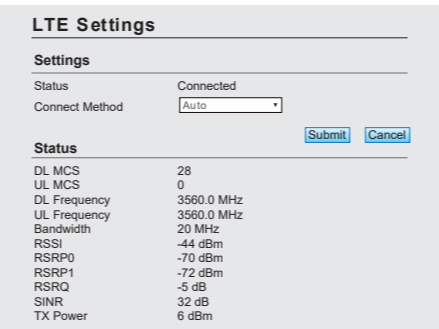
LTE Settings

Settings

| | |
|---|---|
| Status | Connected |
| Connect Method | Auto ▾ |

Submit Cancel

Status

| | |
|---|---|
| DL MCS | 28 |
| UL MCS | 0 |
| DL Frequency | 3560.0 MHz |
| UL Frequency | 3560.0 MHz |
| Bandwidth | 20 MHz |
| RSSI | -44 dBm |
| RSRP0 | -70 dBm |
| RSRP1 | -72 dBm |
| RSRQ | -5 dB |
| SINR | 32 dB |
| TX Power | 6 dBm |